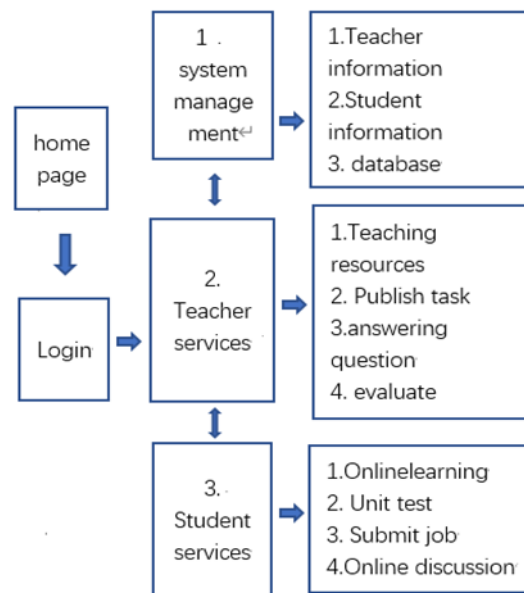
home page

Login

1 . system management

1.Teacher information
2.Student information
3. database

2. Teacher services

1.Teaching resources
2. Publish task
3.answering question
4. evaluate

3. Student services

1.Onlinelearning
2. Unit test
3. Submit job
4.Online discussion